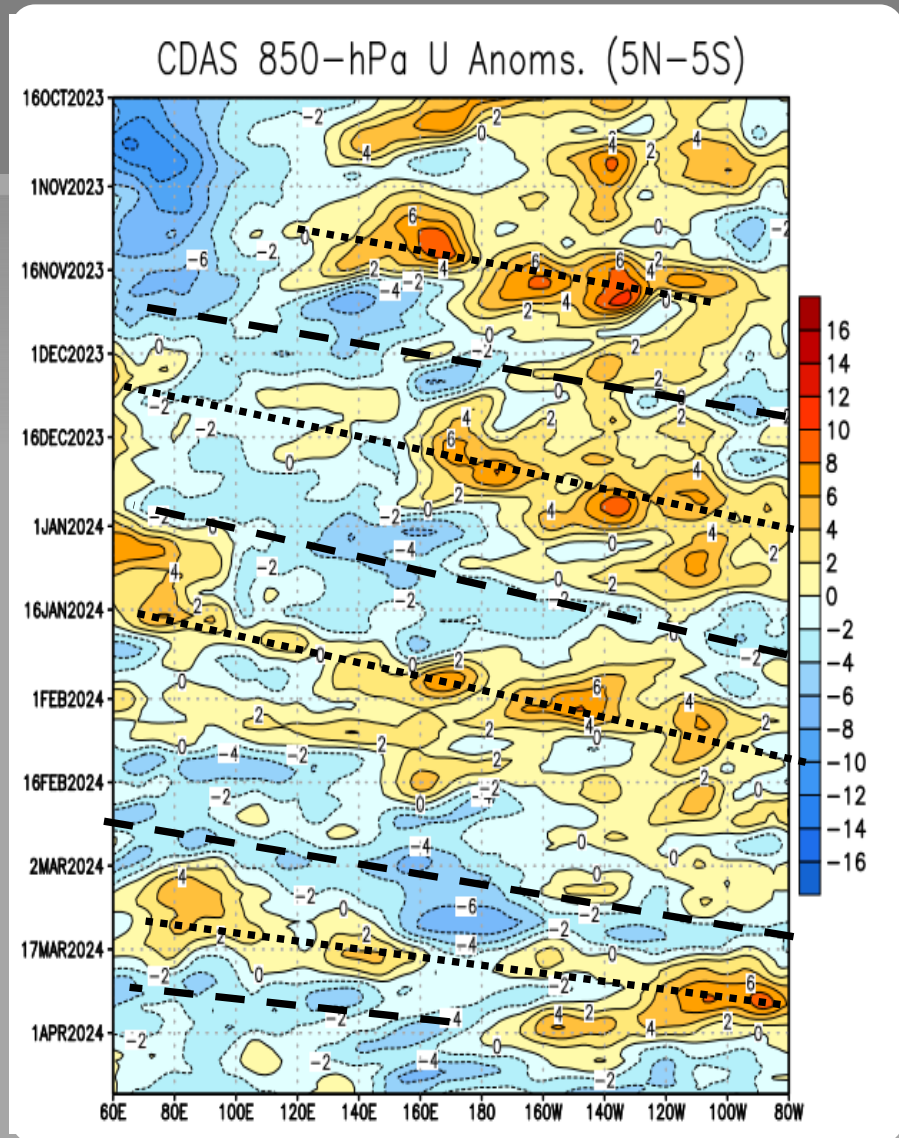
CDAS 850-hPa U Anoms. (5N-5S)

16OCT2023
1NOV2023
16NOV2023
1DEC2023
16DEC2023
1JAN2024
16JAN2024
1FEB2024
16FEB2024
2MAR2024
17MAR2024
1APR2024

60E 80E 100E 120E 140E 160E 180 160W 140W 120W 100W 80W

16
14
12
10
8
6
4
2
0
-2
-4
-6
-8
-10
-12
-14
-16

-2 0 4 4 2 4 -2 -6 -2 0 6 4 2 -4 -2 6 6 4 2 4 2 0 -2 0 2 -2 2 -2 -2 0 4 6 2 4 4 2 -2 -2 -4 4 2 0 0 -2 -2 2 -2 2 2 4 -2 0 2 0 2 6 4 0 2 4 2 -4 -2 2 2 0 -2 -2 2 -2 0 -2 2 -4 -2 -6 0 4 -2 0 2 -2 -4 -2 -2 -4 4 2 6 2 4 0 -2 -2 -4 0 -2